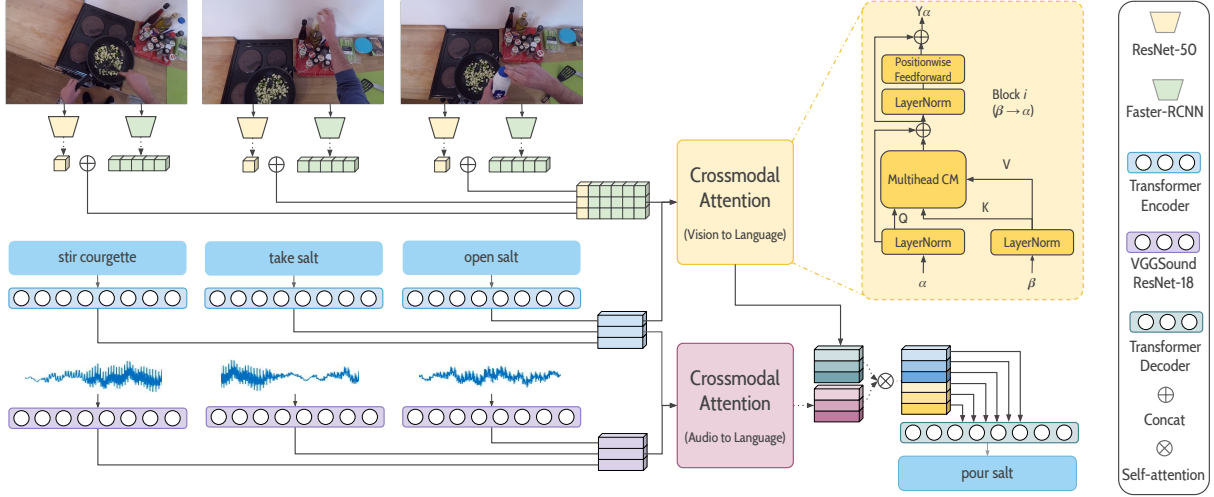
Crossmodal Attention

(Vision to Language)

Crossmodal Attention

(Audio to Language)

stir courgette

take salt

open salt

pour salt

$Y_\alpha$

Positionwise Feedforward

LayerNorm

Block $i$
$(\beta \rightarrow \alpha)$

Multihead CM

V

Q

K

LayerNorm

LayerNorm

$\alpha$

$\beta$

ResNet-50

Faster-RCNN

Transformer Encoder

VGGSound ResNet-18

Transformer Decoder

Concat

Self-attention